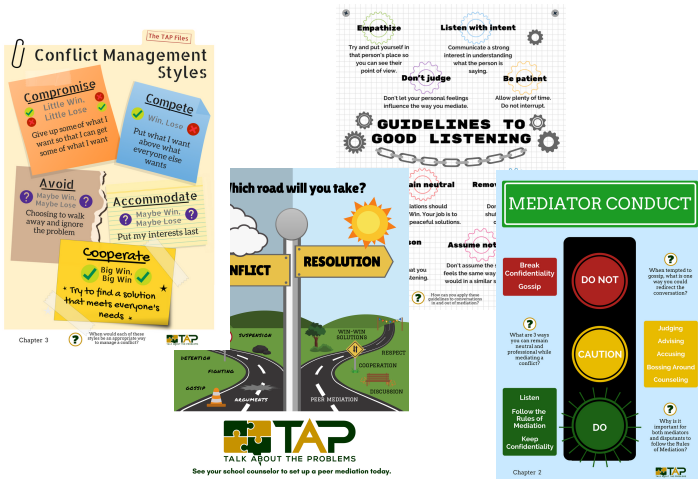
The TAP Files

Conflict Management Styles

Compromise
Little Win, Little Lose
Give up some of what I want so that I can get some of what I want

Compete
Win, Lose
Put what I want above what everyone else wants

Avoid
Maybe Win, Maybe Lose
Choosing to walk away and ignore the problem

Accommodate
Maybe Win, Maybe Lose
Put my interests last

Cooperate
Big Win, Big Win
Try to find a solution that meets everyone's needs

Chapter 3

When would each of these styles be an appropriate way to manage a conflict?

Empathize
Try and put yourself in that person's place so you can see their point of view.

Listen with intent
Communicate a strong interest in understanding what the person is saying.

Don't judge
Don't let your personal feelings influence the way you mediate.

Be patient
Allow plenty of time. Do not interrupt.

GUIDELINES TO GOOD LISTENING

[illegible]ain neutral
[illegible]iations should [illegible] win. Your job is to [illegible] peaceful solutions.

Remo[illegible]
Don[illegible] shu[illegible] co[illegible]

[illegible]son
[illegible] listening.

Assume not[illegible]
Don't assume the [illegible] feels the same wa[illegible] would in a similar s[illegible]

How can you apply these guidelines to conversations in and out of mediation?

Which road will you take?

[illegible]NFLICT

RESOLUTION

SUSPENSION
DETENTION
FIGHTING
GOSSIP
ARGUMENTS
WIN-WIN SOLUTIONS
RESPECT
COOPERATION
DISCUSSION
PEER MEDIATION

TAP
TALK ABOUT THE PROBLEMS
See your school counselor to set up a peer mediation today.

MEDIATOR CONDUCT

DO NOT
Break Confidentiality
Gossip

When tempted to gossip, what is one way you could redirect the conversation?

CAUTION
What are 3 ways you can remain neutral and professional while mediating a conflict?
Judging
Advising
Accusing
Bossing Around
Counseling

DO
Listen
Follow the Rules of Mediation
Keep Confidentiality

Why is it important for both mediators and disputants to follow the Rules of Mediation?

Chapter 2